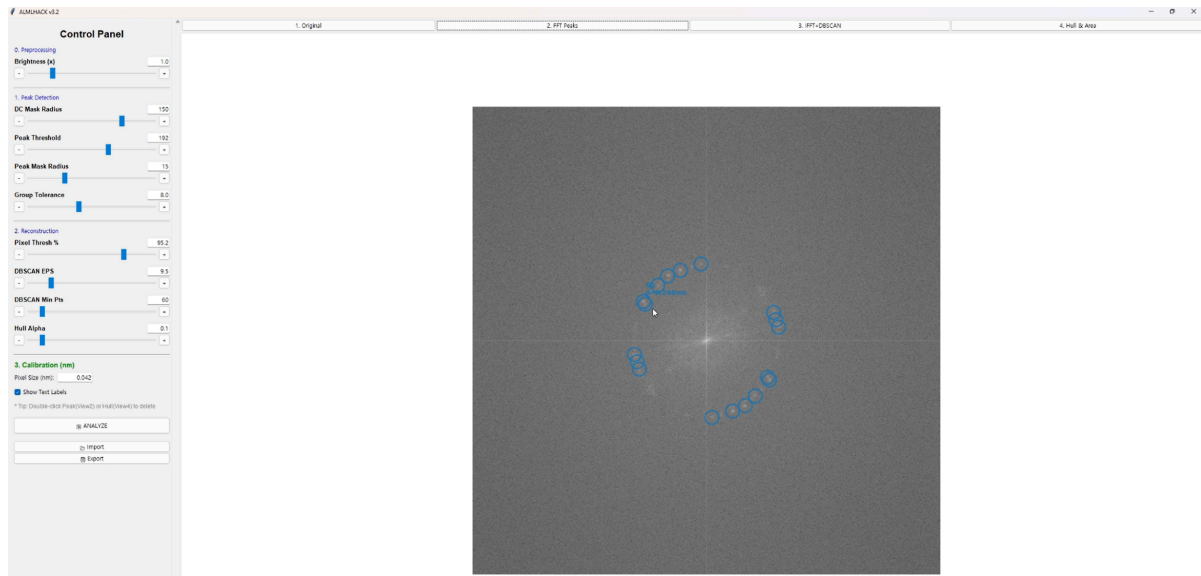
ALMLHACK v0.2

Control Panel

0. Preprocessing

Brightness (x) 1.0

1. Peak Detection

DC Mask Radius 150

Peak Threshold 192

Peak Mask Radius 15

Group Tolerance 8.0

2. Reconstruction

Pixel Thresh % 95.2

DBSCAN EPS 9.5

DBSCAN Min Pts 60

Hull Alpha 0.1

3. Calibration (nm)

Pixel Size (nm): 0.042

Show Text Labels

* Tip: Double-click Peak(View2) or Hull(View4) to delete

ANALYZE

Import

Export

1. Original

2. FFT Peaks

3. IFFT+DBSCAN

4. Hull & Area